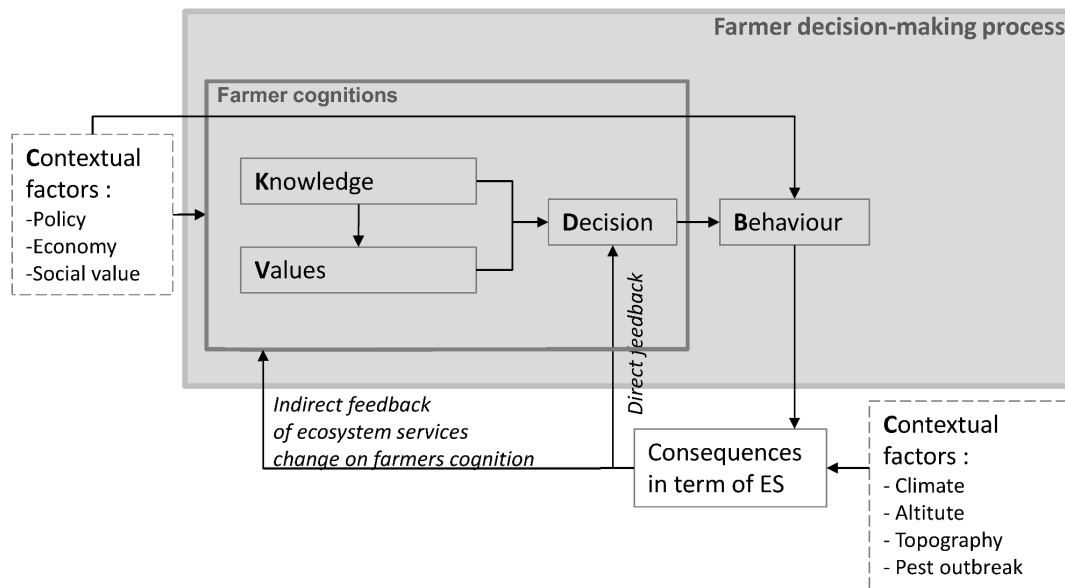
Farmer decision-making process

Farmer cognitions

Contextual factors :
-Policy
-Economy
-Social value

Knowledge

Values

Decision

Behaviour

Direct feedback

Indirect feedback of ecosystem services change on farmers cognition

Consequences in term of ES

Contextual factors :
- Climate
- Altitute
- Topography
- Pest outbreak